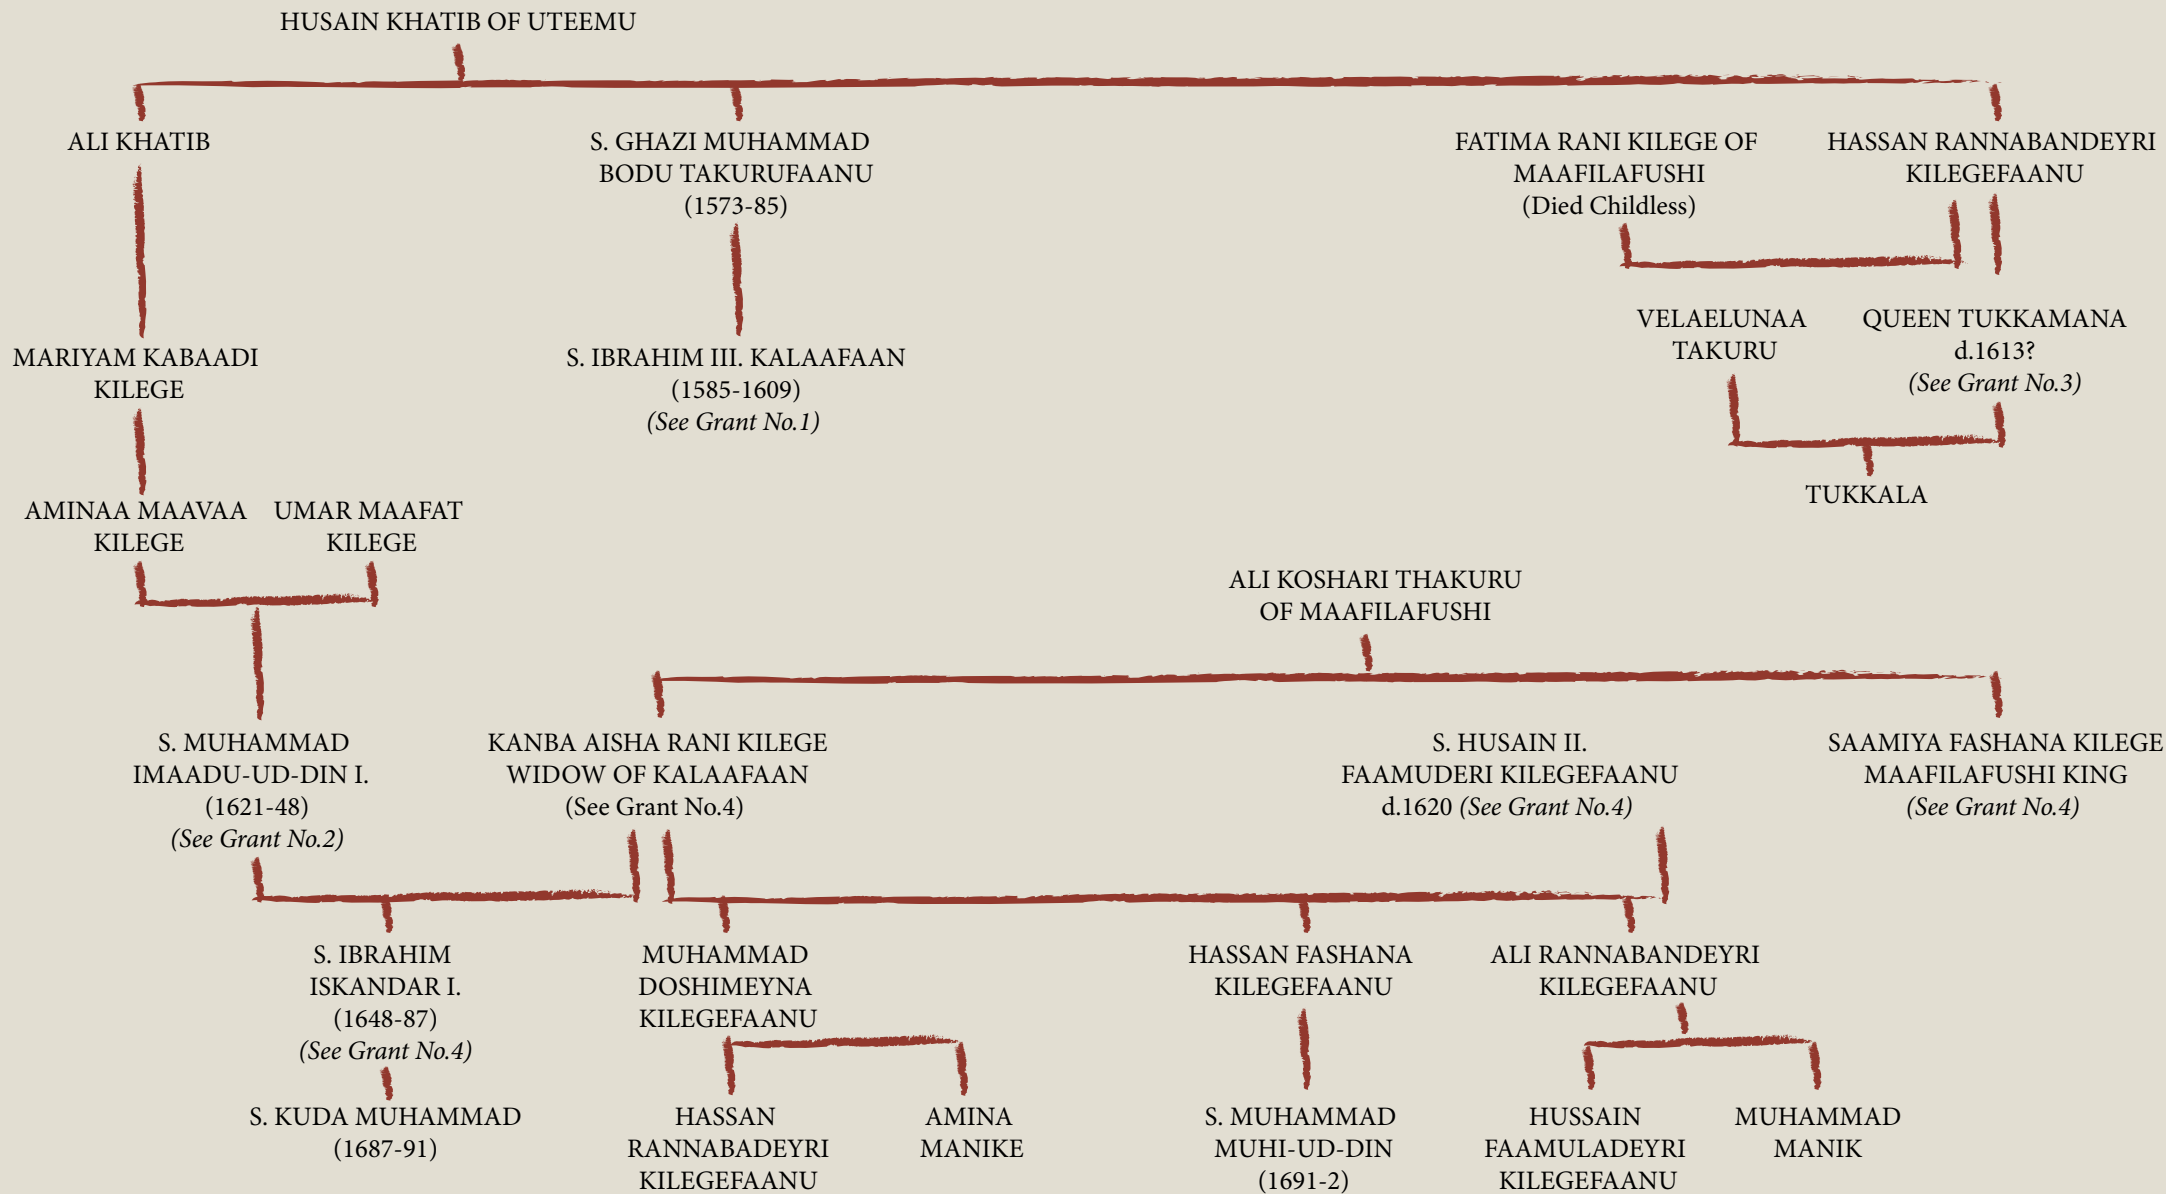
HUSAIN KHATIB OF UTEEMU

ALI KHATIB

S. GHAZI MUHAMMAD BODU TAKURUFAANU (1573-85)

FATIMA RANI KILEGE OF MAAFILAFUSHI (Died Childless)

HASSAN RANNABANDEYRI KILEGEFAANU

MARIYAM KABAADI KILEGE

S. IBRAHIM III. KALAAFAAN (1585-1609) *(See Grant No.1)*

VELAELUNAA TAKURU

QUEEN TUKKAMANA d.1613? *(See Grant No.3)*

TUKKALA

AMINAA MAAVAA KILEGE

UMAR MAAFAT KILEGE

ALI KOSHARI THAKURU OF MAAFILAFUSHI

S. MUHAMMAD IMAADU-UD-DIN I. (1621-48) *(See Grant No.2)*

KANBA AISHA RANI KILEGE WIDOW OF KALAAFAAN (See Grant No.4)

S. HUSAIN II. FAAMUDERI KILEGEFAANU d.1620 *(See Grant No.4)*

SAAMIYA FASHANA KILEGE MAAFILAFUSHI KING *(See Grant No.4)*

S. IBRAHIM ISKANDAR I. (1648-87) *(See Grant No.4)*

MUHAMMAD DOSHIMEYNA KILEGEFAANU

HASSAN FASHANA KILEGEFAANU

ALI RANNABANDEYRI KILEGEFAANU

S. KUDA MUHAMMAD (1687-91)

HASSAN RANNABADEYRI KILEGEFAANU

AMINA MANIKE

S. MUHAMMAD MUHI-UD-DIN (1691-2)

HUSSAIN FAAMULADEYRI KILEGEFAANU

MUHAMMAD MANIK